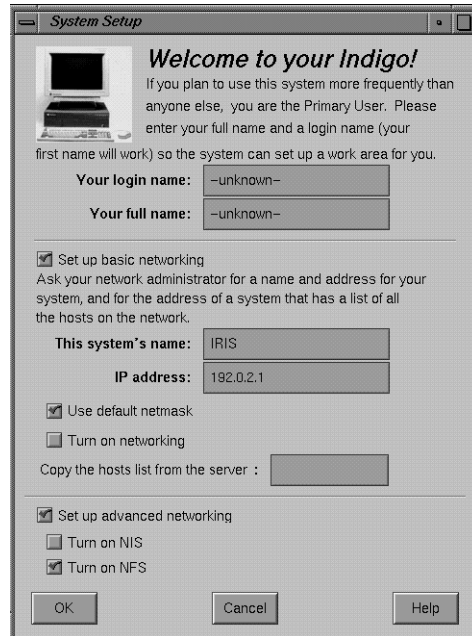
System Setup

Welcome to your Indigo!

If you plan to use this system more frequently than anyone else, you are the Primary User. Please enter your full name and a login name (your first name will work) so the system can set up a work area for you.

Your login name: –unknown–

Your full name: –unknown–

Set up basic networking

Ask your network administrator for a name and address for your system, and for the address of a system that has a list of all the hosts on the network.

This system's name: IRIS

IP address: 192.0.2.1

Use default netmask

Turn on networking

Copy the hosts list from the server :

Set up advanced networking

Turn on NIS

Turn on NFS

OK

Cancel

Help